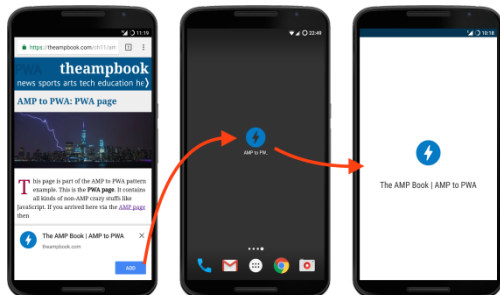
11:19

https://theampbook.com/ch11/am

PWA theampbook

news sports arts tech education he

AMP to PWA: PWA page

This page is part of the AMP to PWA pattern example. This is the PWA page. It contains all kinds of non-AMP crazy stuffs like Javascript. If you arrived here via the AMP page then

The AMP Book | AMP to PWA

theampbook.com

ADD

22:49

AMP to PW..

The AMP Book | AMP to PWA